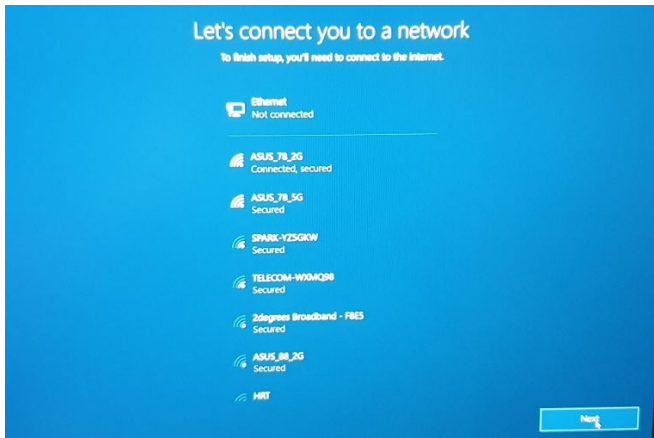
Let's connect you to a network

To finish setup, you'll need to connect to the internet.

Ethernet
Not connected

ASUS_78_2G
Connected, secured

ASUS_78_5G
Secured

SPARK-YZ5GKW
Secured

TELECOM-WXMQ98
Secured

2degrees Broadband - FBE5
Secured

ASUS_88_2G
Secured

HRT

Next